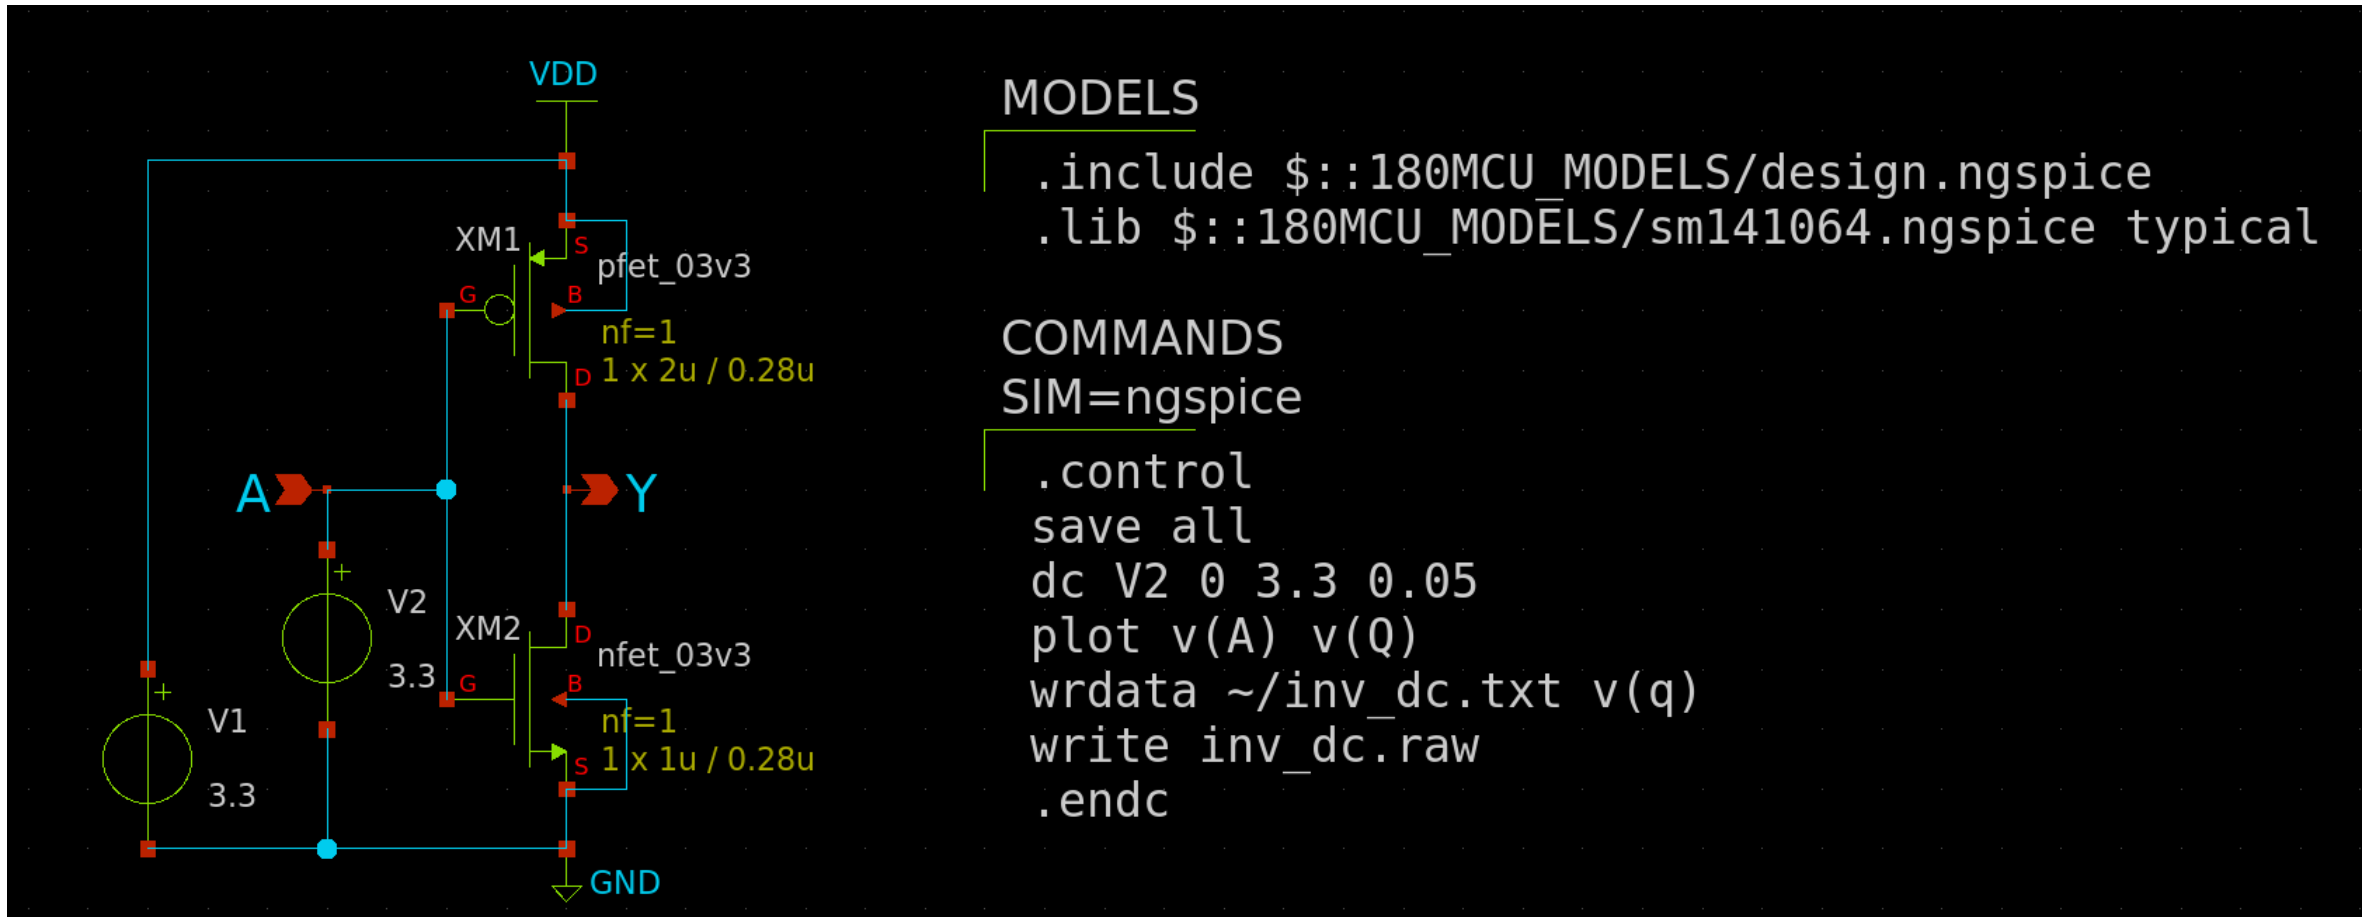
VDD

XM1
S
pfet_03v3
G
B
nf=1
D
1 x 2u / 0.28u

A
Y

+
V2
3.3

XM2
D
nfet_03v3
G
B
nf=1
S
1 x 1u / 0.28u

+
V1
3.3

GND

MODELS
.include $::180MCU_MODELS/design.ngspice
.lib $::180MCU_MODELS/sm141064.ngspice typical

COMMANDS
SIM=ngspice
.control
save all
dc V2 0 3.3 0.05
plot v(A) v(Q)
wrdata ~/inv_dc.txt v(q)
write inv_dc.raw
.endc